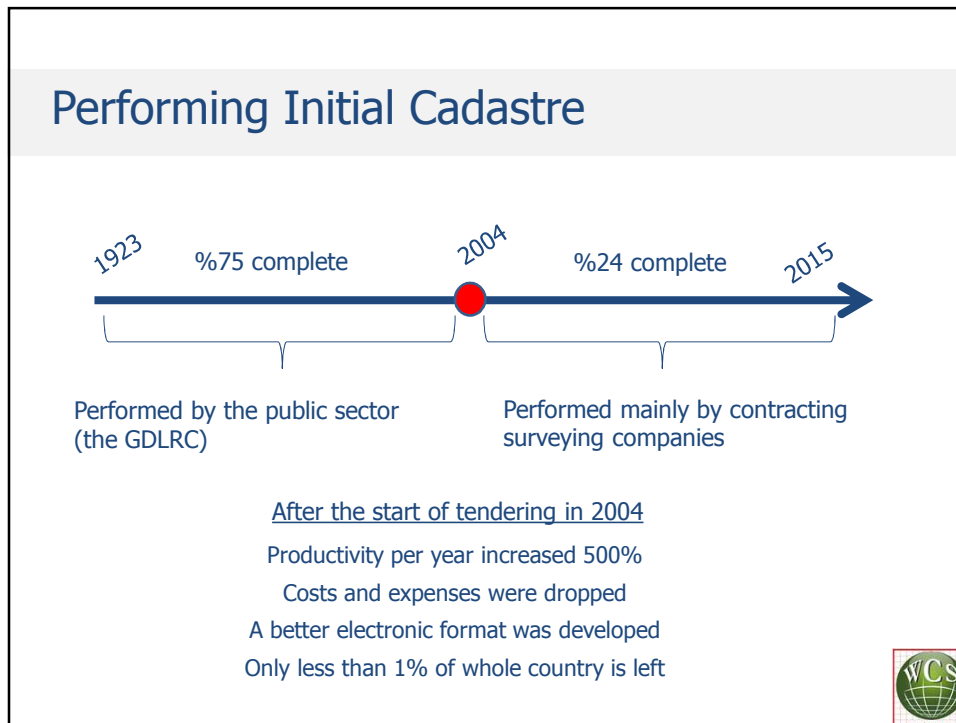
Performing Initial Cadastre

1923 %75 complete 2004 %24 complete 2015

Performed by the public sector (the GDLRC)

Performed mainly by contracting surveying companies

After the start of tendering in 2004

Productivity per year increased 500%

Costs and expenses were dropped

A better electronic format was developed

Only less than 1% of whole country is left

WCS